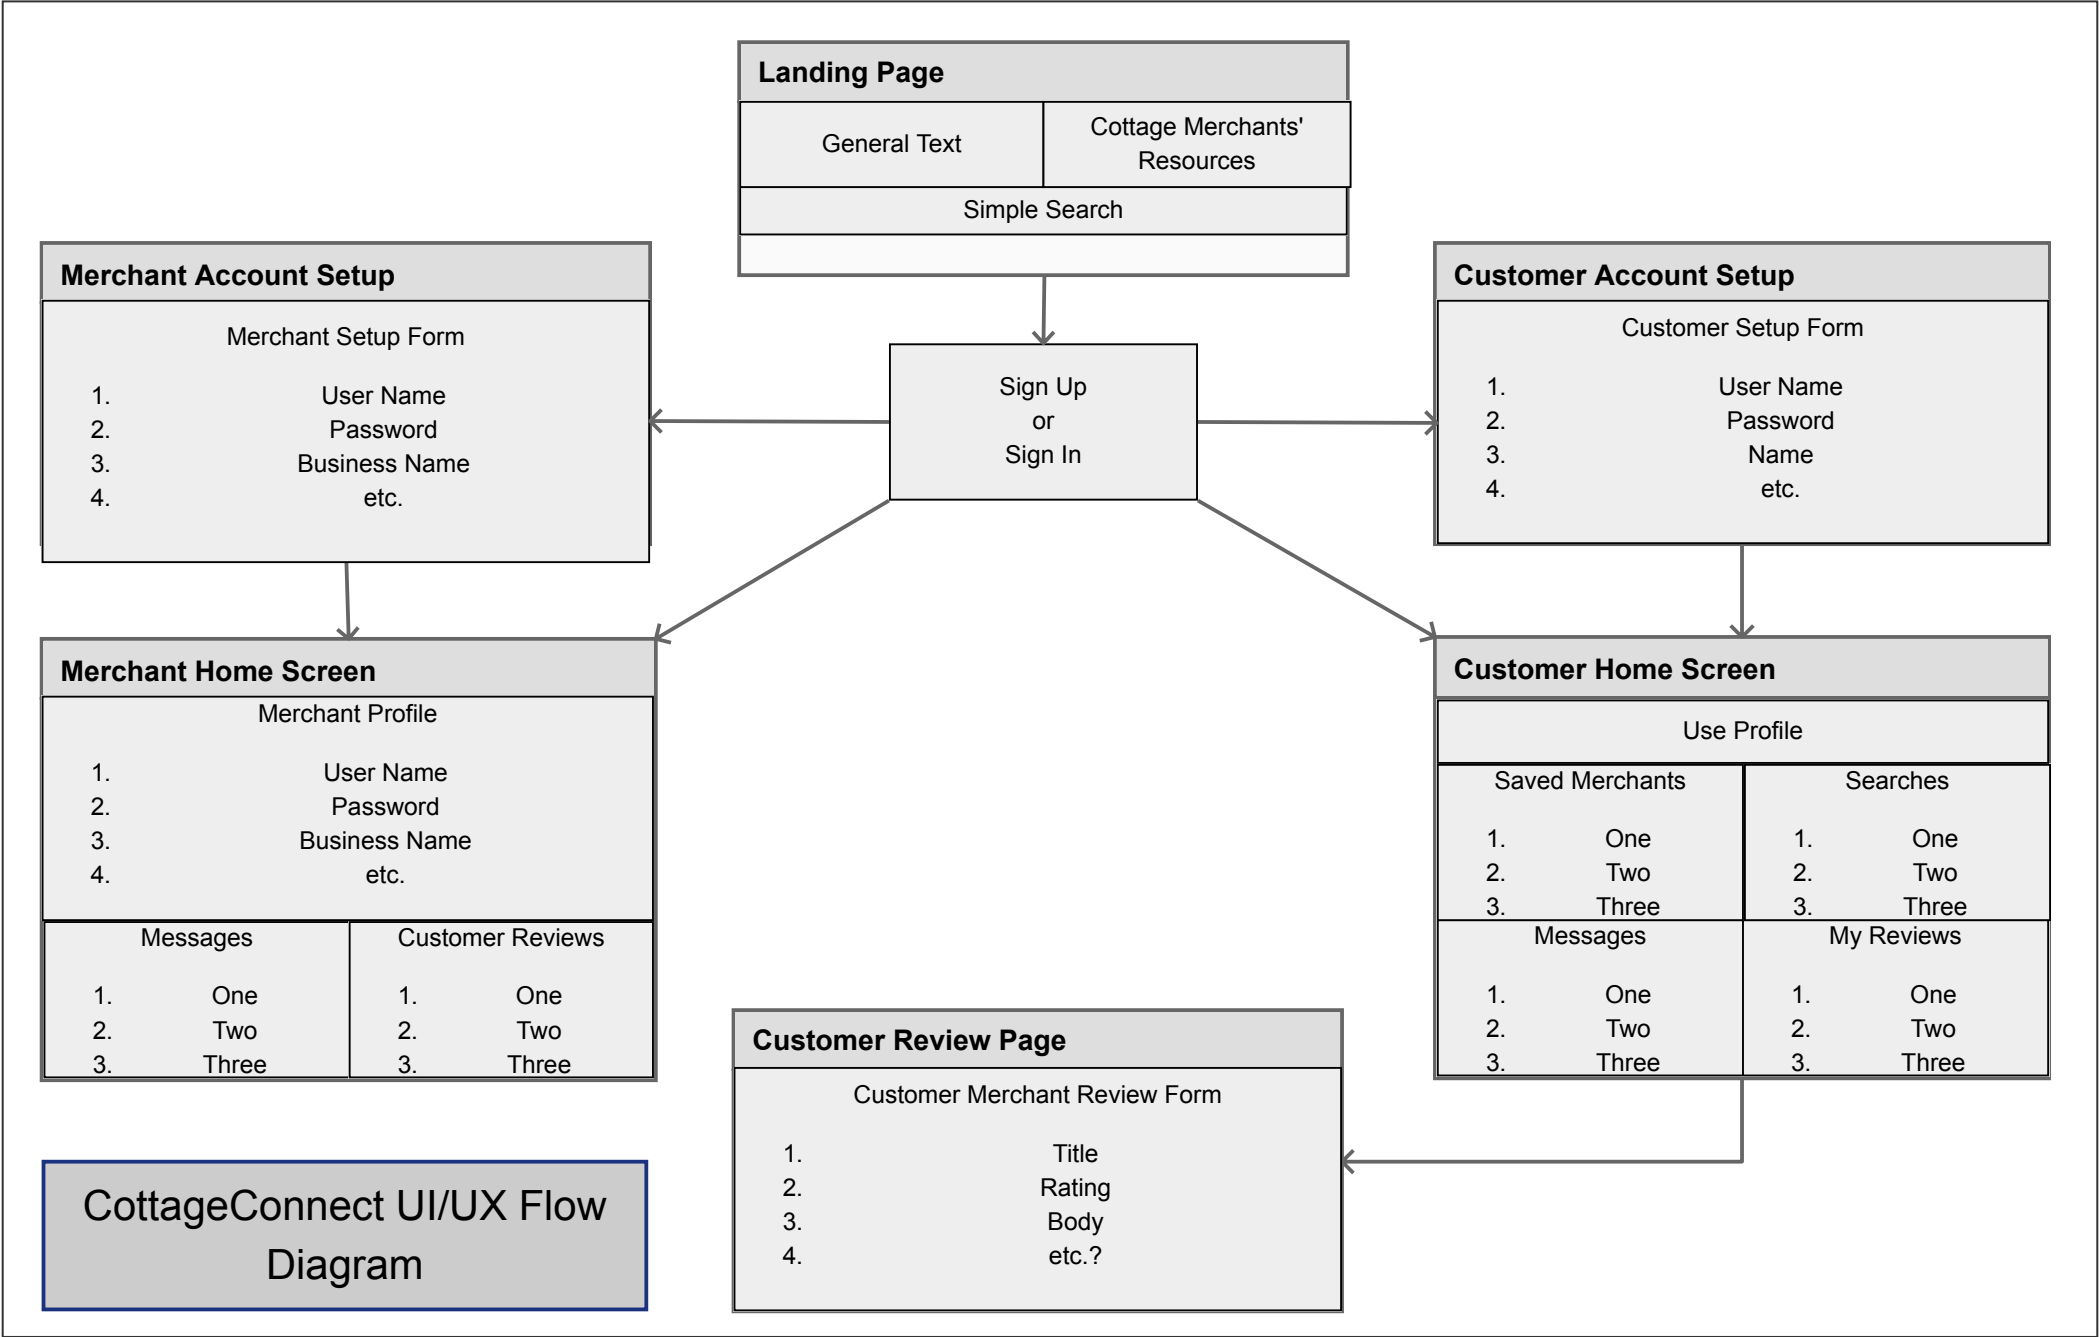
Landing Page

General Text

Cottage Merchants' Resources

Simple Search

Merchant Account Setup

Merchant Setup Form

1. User Name
2. Password
3. Business Name
4. etc.

Sign Up
or
Sign In

Customer Account Setup

Customer Setup Form

1. User Name
2. Password
3. Name
4. etc.

Merchant Home Screen

Merchant Profile

1. User Name
2. Password
3. Business Name
4. etc.

Messages

1. One
2. Two
3. Three

Customer Reviews

1. One
2. Two
3. Three

Customer Home Screen

Use Profile

Saved Merchants

1. One
2. Two
3. Three

Searches

1. One
2. Two
3. Three

Messages

1. One
2. Two
3. Three

My Reviews

1. One
2. Two
3. Three

Customer Review Page

Customer Merchant Review Form

1. Title
2. Rating
3. Body
4. etc.?

CottageConnect UI/UX Flow Diagram